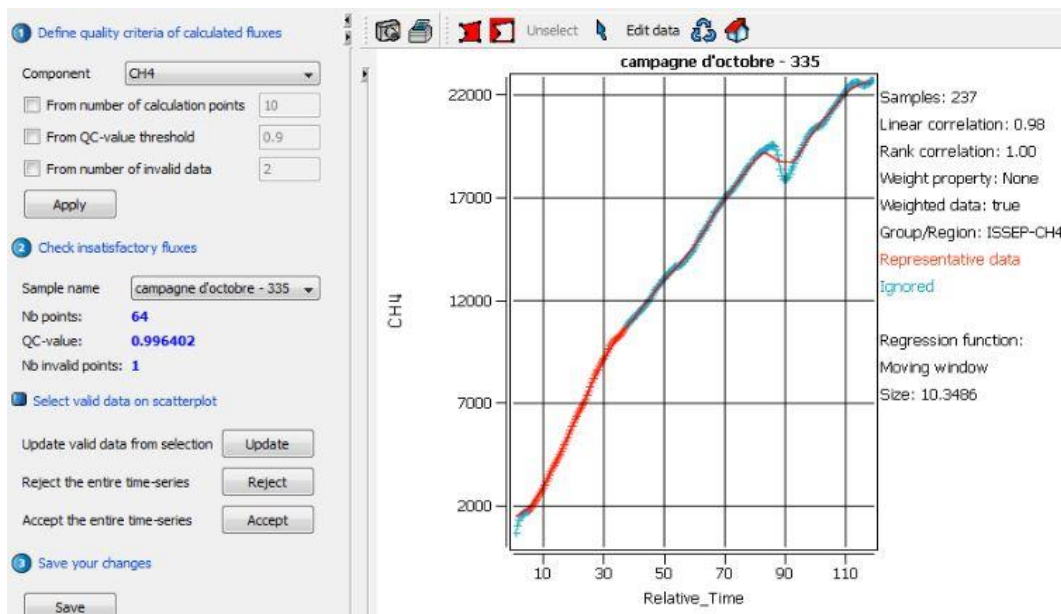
1 Define quality criteria of calculated fluxes

Component CH4

From number of calculation points 10

From QC-value threshold 0.9

From number of invalid data 2

Apply

2 Check insatisfactory fluxes

Sample name campagne d'octobre - 335

Nb points: 64

QC-value: 0.996402

Nb invalid points: 1

Select valid data on scatterplot

Update valid data from selection Update

Reject the entire time-series Reject

Accept the entire time-series Accept

3 Save your changes

Save

Unselect Edit data

campagne d'octobre - 335

22000
17000
12000
7000
2000

CH4

10 30 50 70 90 110

Relative_Time

Samples: 237
Linear correlation: 0.98
Rank correlation: 1.00
Weight property: None
Weighted data: true
Group/Region: ISSEP-CH4
Representative data
Ignored

Regression function:
Moving window
Size: 10.3486